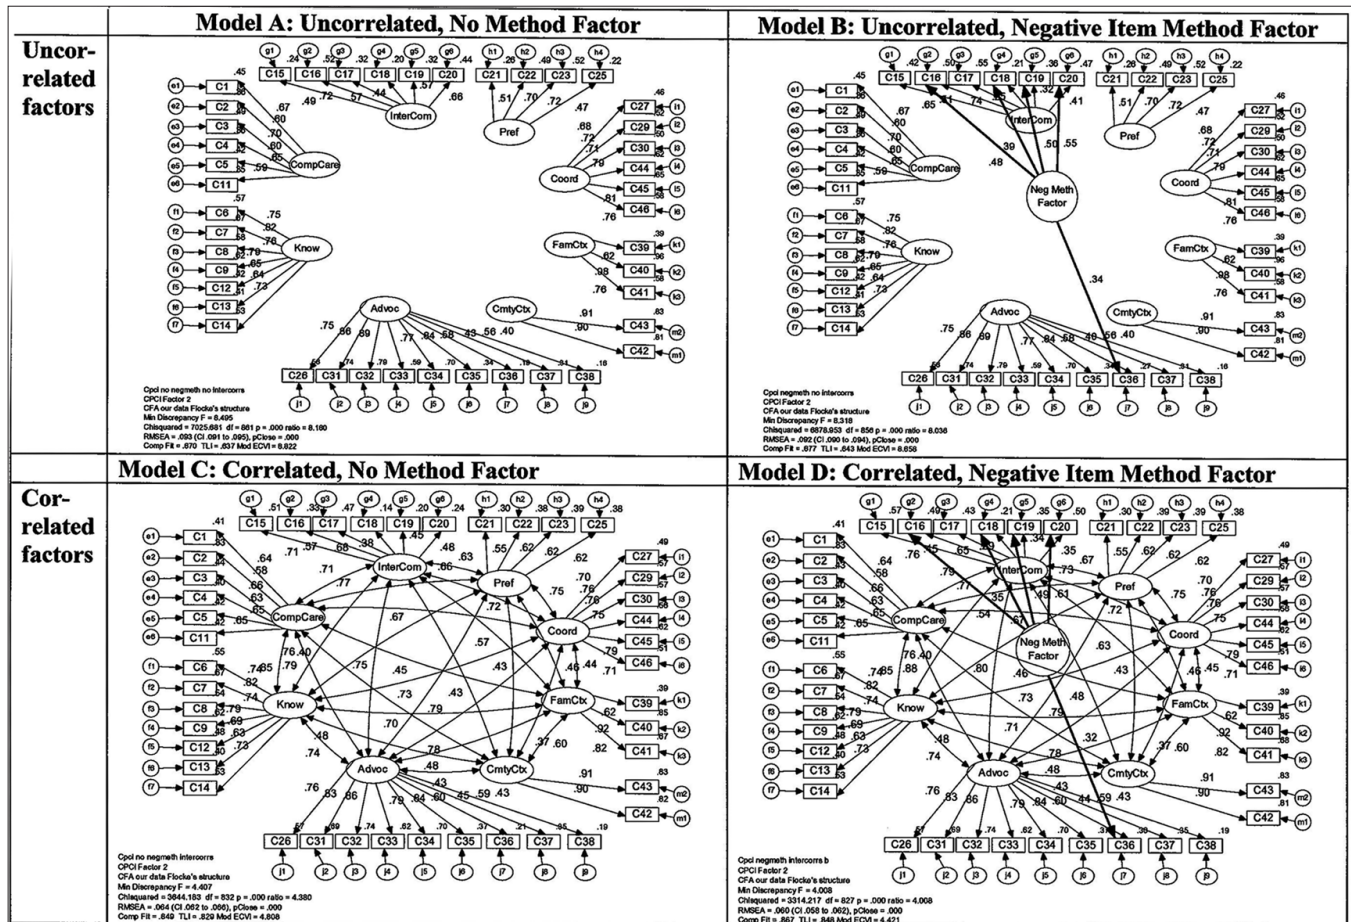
| | Model A: Uncorrelated, No Method Factor | Model B: Uncorrelated, Negative Item Method Factor |
|---|---|---|
| Uncorrelated factors | Cpci no negmeth no intercorrs CPCI Factor 2 CFA our data Flocke's structure Min Discrepancy F = 8.495 Chisquared = 7025.681 df = 861 p = .000 ratio = 8.160 RMSEA = .093 (CI .091 to .095), pClose = .000 Comp Fit = .670 TLI = .637 Mod ECVI = 8.822 | Cpci negmeth no intercorrs CPCI Factor 2 CFA our data Flocke's structure Min Discrepancy F = 8.318 Chisquared = 6878.953 df = 856 p = .000 ratio = 8.036 RMSEA = .092 (CI .090 to .094), pClose = .000 Comp Fit = .677 TLI = .643 Mod ECVI = 8.658 |
| | Model C: Correlated, No Method Factor | Model D: Correlated, Negative Item Method Factor |
| Correlated factors | Cpci no negmeth intercorrs CPCI Factor 2 CFA our data Flocke's structure Min Discrepancy F = 4.407 Chisquared = 3644.183 df = 832 p = .000 ratio = 4.380 RMSEA = .064 (CI .062 to .066), pClose = .000 Comp Fit = .849 TLI = .829 Mod ECVI = 4.808 | Cpci negmeth intercorrs b CPCI Factor 2 CFA our data Flocke's structure Min Discrepancy F = 4.008 Chisquared = 3314.217 df = 827 p = .000 ratio = 4.008 RMSEA = .060 (CI .058 to .062), pClose = .000 Comp Fit = .867 TLI = .848 Mod ECVI = 4.421 |

Diagram labels (all models): g1 g2 g3 g4 g5 g6 h1 h2 h3 h4 C15 C16 C17 C18 C19 C20 C21 C22 C23 C25 e1 e2 e3 e4 e5 e6 C1 C2 C3 C4 C5 C11 InterCom Pref CompCare Coord C27 C29 C30 C44 C45 C46 i1 i2 i3 i4 i5 i6 f1 f2 f3 f4 f5 f6 f7 C6 C7 C8 C9 C12 C13 C14 Know FamCtx C39 C40 C41 k1 k2 k3 Advoc CmtyCtx C43 C42 m2 m1 C26 C31 C32 C33 C34 C35 C36 C37 C38 j1 j2 j3 j4 j5 j6 j7 j8 j9 Neg Meth Factor

Model A values: .24 .33 .43 .20 .32 .44 .26 .49 .52 .22 .45 .67 .60 .70 .60 .65 .59 .49 .72 .57 .44 .57 .66 .51 .70 .72 .47 .46 .68 .72 .71 .79 .81 .76 .57 .75 .82 .76 .79 .65 .64 .73 .62 .98 .76 .39 .96 .91 .90 .83 .81 .75 .86 .89 .77 .84 .68 .43 .56 .40 .34 .18 .16

Model B values: .42 .50 .55 .21 .36 .47 .26 .49 .52 .22 .45 .67 .60 .70 .60 .65 .59 .65 .31 .74 .41 .32 .50 .55 .39 .48 .34 .51 .70 .72 .47 .46 .68 .72 .71 .79 .81 .76 .57 .75 .82 .76 .79 .65 .64 .73 .62 .98 .76 .91 .90 .83 .81 .75 .86 .89 .77 .84 .68 .49 .56 .40 .27 .16

Model C values: .57 .33 .47 .20 .45 .24 .30 .38 .38 .38 .41 .64 .58 .66 .63 .65 .65 .71 .57 .68 .38 .45 .48 .66 .55 .62 .62 .71 .77 .63 .75 .70 .76 .76 .75 .49 .67 .72 .57 .79 .71 .75 .45 .43 .43 .46 .44 .76 .40 .79 .74 .85 .82 .74 .79 .69 .63 .73 .73 .79 .70 .48 .74 .78 .48 .37 .60 .62 .92 .82 .91 .90 .63 .62 .76 .83 .86 .79 .84 .60 .45 .59 .43 .37 .21 .35 .19

Model D values: .57 .49 .43 .21 .35 .50 .30 .39 .39 .38 .41 .64 .58 .66 .63 .65 .65 .76 .15 .65 .69 .34 .35 .67 .73 .79 .77 .54 .49 .61 .55 .62 .62 .72 .75 .70 .76 .76 .75 .62 .79 .71 .56 .63 .43 .46 .45 .76 .40 .85 .88 .82 .74 .79 .69 .63 .73 .80 .46 .73 .79 .48 .71 .32 .78 .48 .74 .37 .60 .62 .92 .82 .91 .90 .83 .81 .76 .83 .86 .79 .84 .60 .44 .59 .43 .30 .35 .19